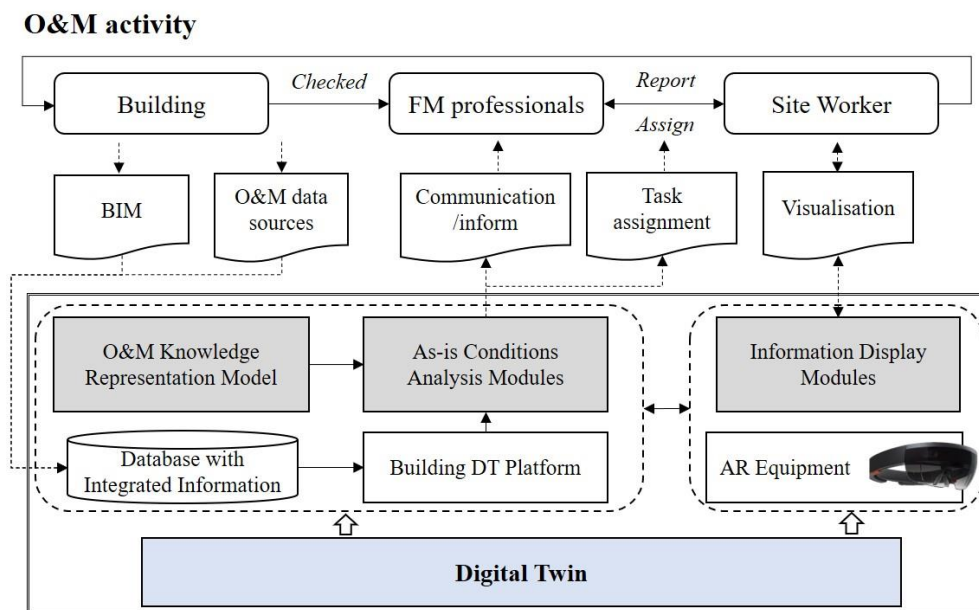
O&M activity

Building

Checked

FM professionals

Report

Assign

Site Worker

BIM

O&M data sources

Communication /inform

Task assignment

Visualisation

O&M Knowledge Representation Model

As-is Conditions Analysis Modules

Information Display Modules

Database with Integrated Information

Building DT Platform

AR Equipment

Digital Twin